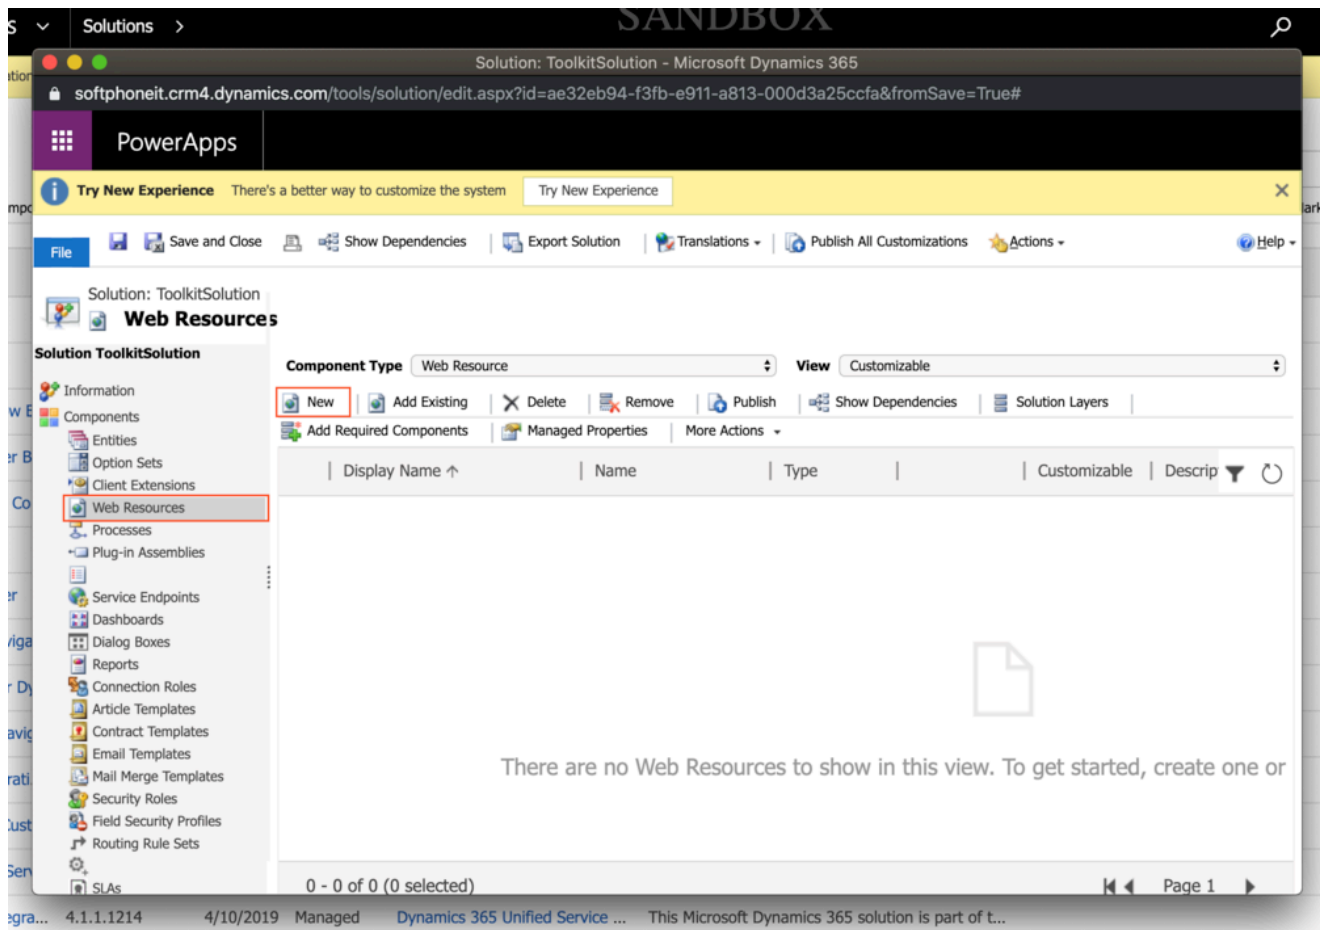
Solutions >

SANDBOX

Solution: ToolkitSolution - Microsoft Dynamics 365

softphoneit.crm4.dynamics.com/tools/solution/edit.aspx?id=ae32eb94-f3fb-e911-a813-000d3a25ccfa&fromSave=True#

PowerApps

Try New Experience There's a better way to customize the system Try New Experience

File Save and Close Show Dependencies Export Solution Translations Publish All Customizations Actions Help

Solution: ToolkitSolution
Web Resources

Solution ToolkitSolution

Information
Components
Entities
Option Sets
Client Extensions
Web Resources
Processes
Plug-in Assemblies
Service Endpoints
Dashboards
Dialog Boxes
Reports
Connection Roles
Article Templates
Contract Templates
Email Templates
Mail Merge Templates
Security Roles
Field Security Profiles
Routing Rule Sets
SLAs

Component Type Web Resource View Customizable

New Add Existing Delete Remove Publish Show Dependencies Solution Layers
Add Required Components Managed Properties More Actions

| Display Name ↑ | Name | Type | | Customizable | Descrip |
|---|---|---|---|---|---|

There are no Web Resources to show in this view. To get started, create one or

0 - 0 of 0 (0 selected) Page 1

egra... 4.1.1.1214 4/10/2019 Managed Dynamics 365 Unified Service ... This Microsoft Dynamics 365 solution is part of t...